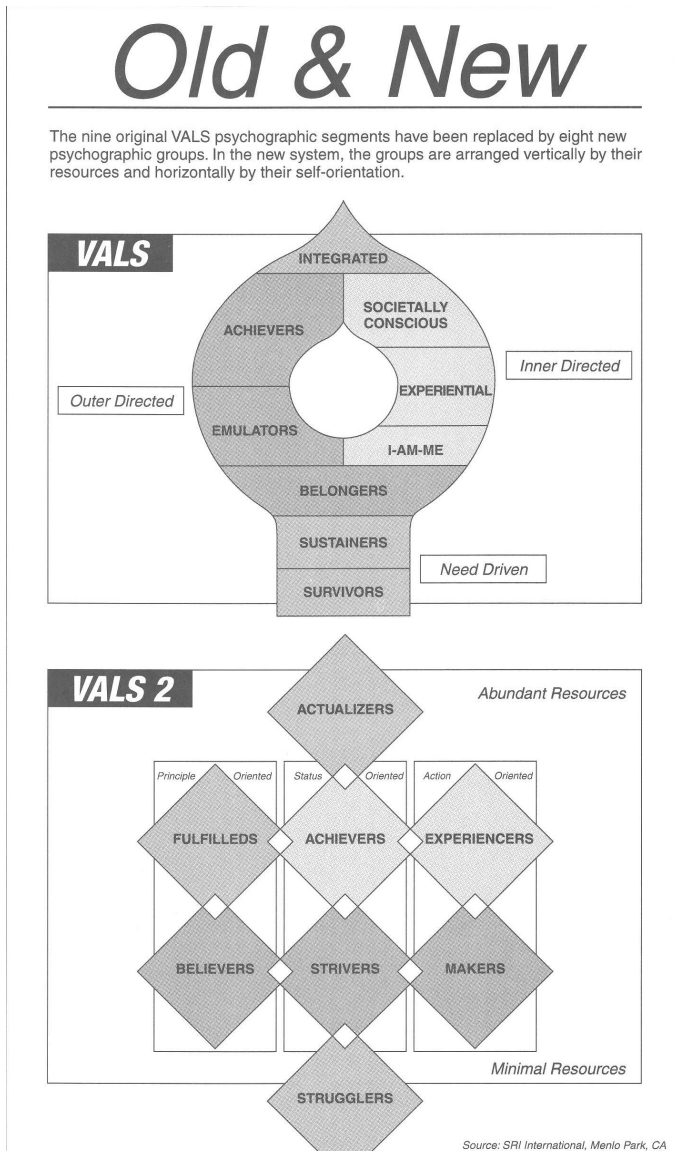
Old & New

The nine original VALS psychographic segments have been replaced by eight new psychographic groups. In the new system, the groups are arranged vertically by their resources and horizontally by their self-orientation.

VALS

INTEGRATED

ACHIEVERS

SOCIETALLY CONSCIOUS

Inner Directed

Outer Directed

EXPERIENTIAL

EMULATORS

I-AM-ME

BELONGERS

SUSTAINERS

Need Driven

SURVIVORS

VALS 2

ACTUALIZERS

Abundant Resources

Principle Oriented

Status Oriented

Action Oriented

FULFILLEDS

ACHIEVERS

EXPERIENCERS

BELIEVERS

STRIVERS

MAKERS

Minimal Resources

STRUGGLERS

Source: SRI International, Menlo Park, CA